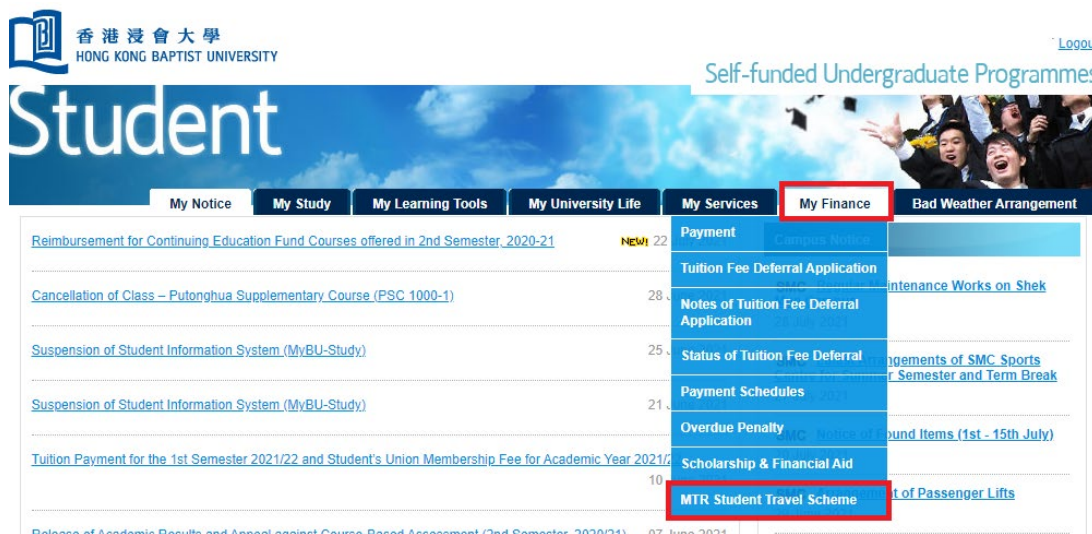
香港浸會大學
HONG KONG BAPTIST UNIVERSITY

Logou

Self-funded Undergraduate Programmes

Student

My Notice | My Study | My Learning Tools | My University Life | My Services | My Finance | Bad Weather Arrangement

Reimbursement for Continuing Education Fund Courses offered in 2nd Semester, 2020-21 NEW! 22 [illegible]

Cancellation of Class – Putonghua Supplementary Course (PSC 1000-1) 28 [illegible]

Suspension of Student Information System (MyBU-Study) 25 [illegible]

Suspension of Student Information System (MyBU-Study) 21 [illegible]

Tuition Payment for the 1st Semester 2021/22 and Student's Union Membership Fee for Academic Year 2021/2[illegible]
10 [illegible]

Release of Academic Results and Appeal against Course-Based Assessment (2nd Semester, 2020/21) 07 June 2021

Payment
Tuition Fee Deferral Application
Notes of Tuition Fee Deferral Application
Status of Tuition Fee Deferral
Payment Schedules
Overdue Penalty
Scholarship & Financial Aid
MTR Student Travel Scheme

Campus Notice

SMC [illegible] Maintenance Works on Shek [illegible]
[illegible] July 2021

SMC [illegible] Arrangements of SMC Sports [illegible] for Summer Semester and Term Break
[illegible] 2021

SMC Notice of Found Items (1st - 15th July)

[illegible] of Passenger Lifts